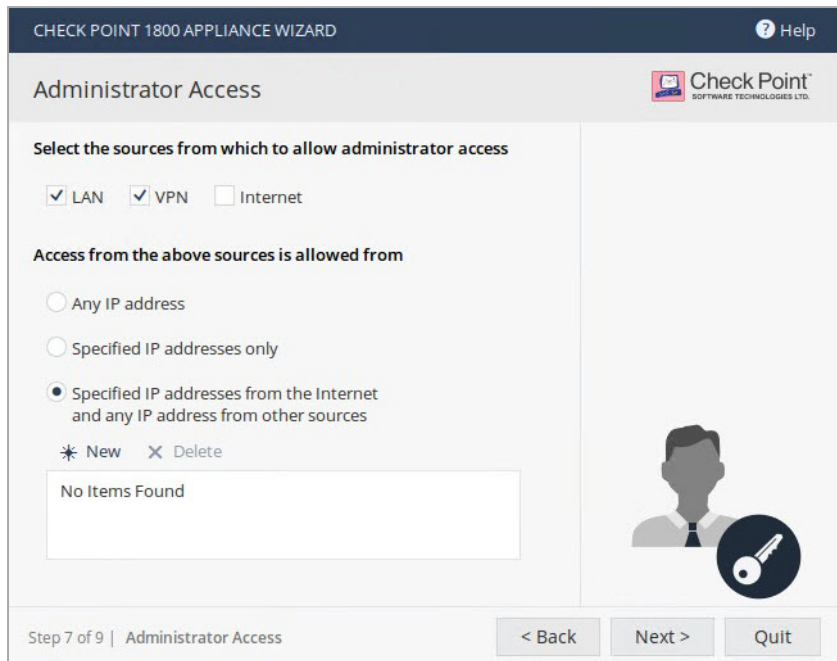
CHECK POINT 1800 APPLIANCE WIZARD

Help

Administrator Access

Check Point SOFTWARE TECHNOLOGIES LTD.

Select the sources from which to allow administrator access

LAN VPN Internet

Access from the above sources is allowed from

Any IP address

Specified IP addresses only

Specified IP addresses from the Internet and any IP address from other sources

New Delete

No Items Found

Step 7 of 9 | Administrator Access

< Back Next > Quit